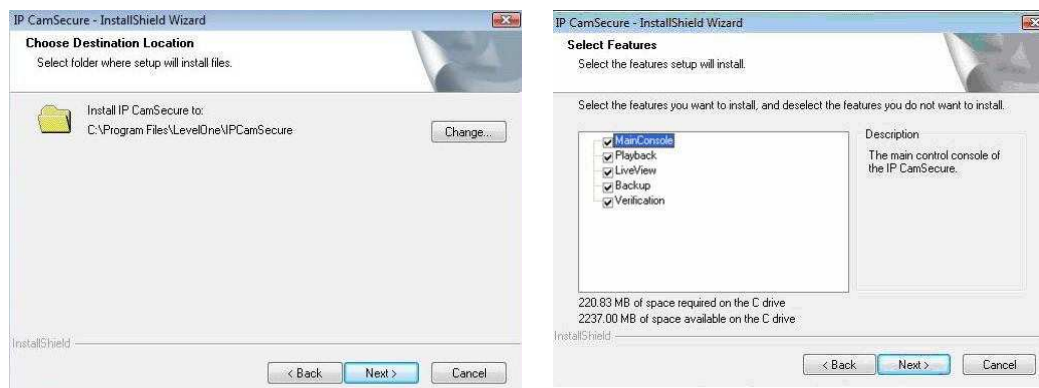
IP CamSecure - InstallShield Wizard

Choose Destination Location

Select folder where setup will install files.

Install IP CamSecure to:
C:\Program Files\LevelOne\IPCamSecure

Change...

InstallShield

< Back

Next >

Cancel

IP CamSecure - InstallShield Wizard

Select Features

Select the features setup will install.

Select the features you want to install, and deselect the features you do not want to install.

MainConsole
Playback
LiveView
Backup
Verification

Description

The main control console of the IP CamSecure.

220.83 MB of space required on the C drive
2237.00 MB of space available on the C drive

InstallShield

< Back

Next >

Cancel